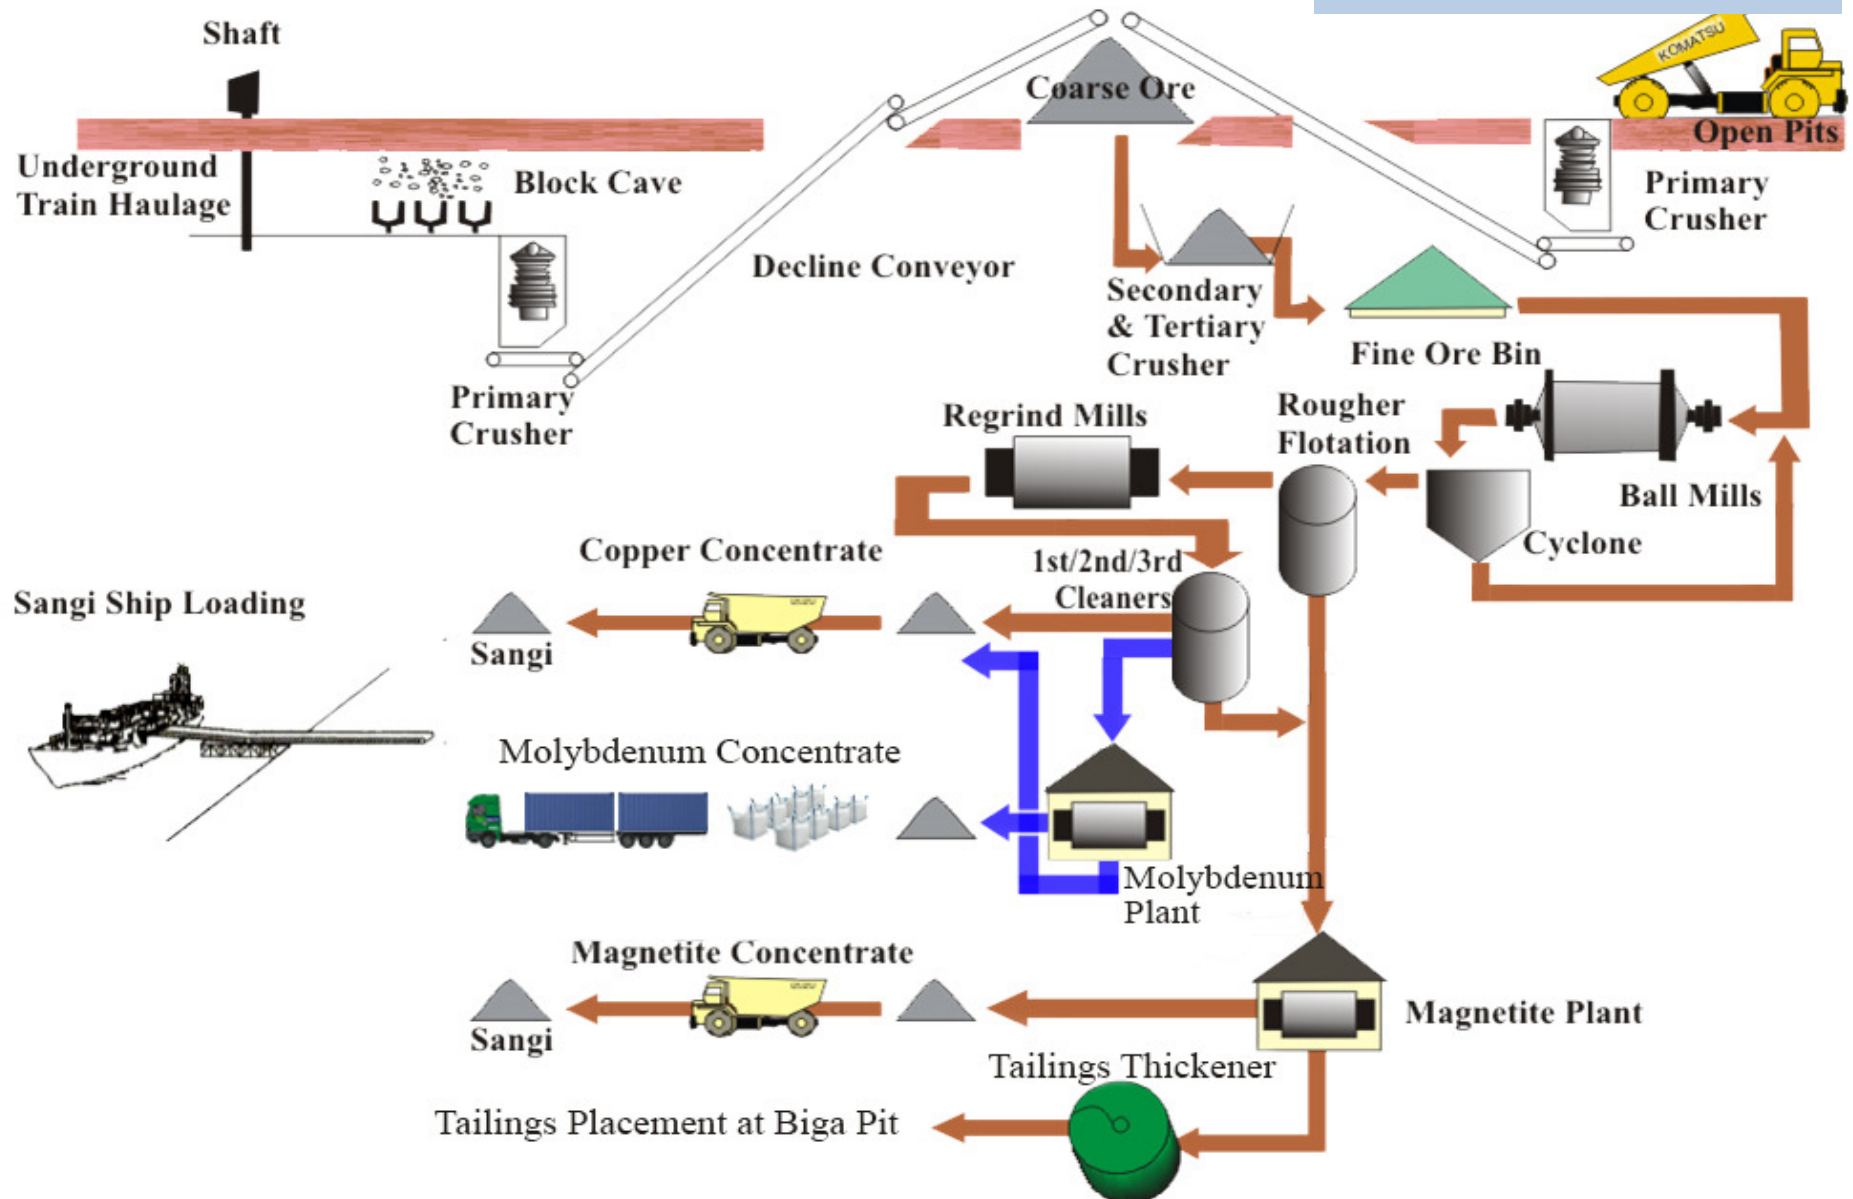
Shaft

Coarse Ore

KOMATSU

Open Pits

Underground Train Haulage

Block Cave

Primary Crusher

Decline Conveyor

Secondary & Tertiary Crusher

Fine Ore Bin

Primary Crusher

Regrind Mills

Rougher Flotation

Ball Mills

Cyclone

Copper Concentrate

1st/2nd/3rd Cleaners

Sangi Ship Loading

Sangi

Molybdenum Concentrate

Molybdenum Plant

Magnetite Concentrate

Sangi

Magnetite Plant

Tailings Thickener

Tailings Placement at Biga Pit